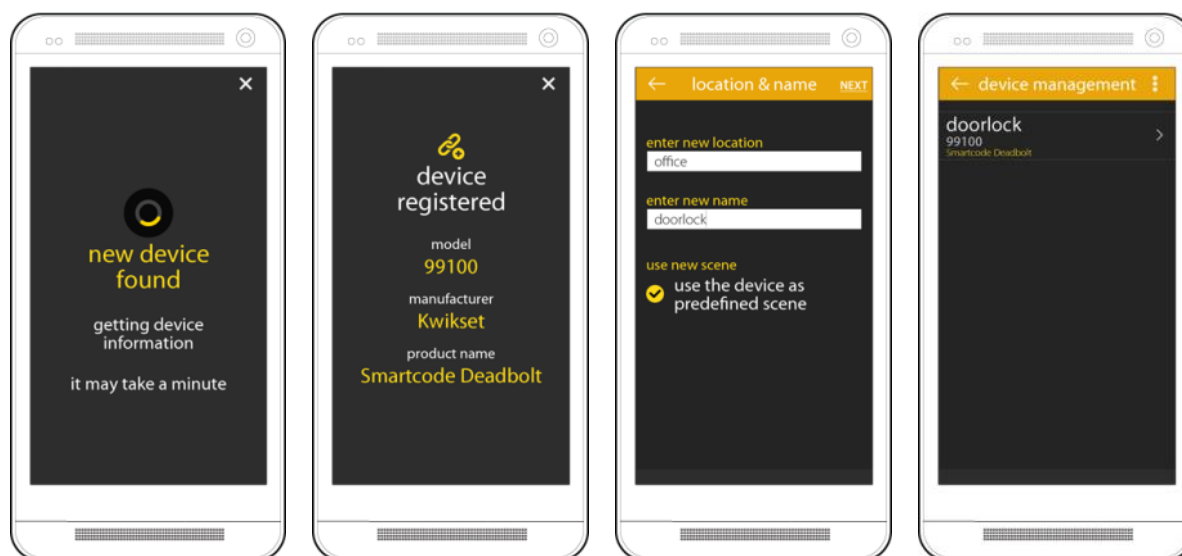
×

new device found

getting device information

it may take a minute

×

device registered

model
99100

manufacturer
Kwikset

product name
Smartcode Deadbolt

← location & name NEXT

enter new location
office

enter new name
doorlock

use new scene
use the device as predefined scene

← device management

doorlock
99100
Smartcode Deadbolt